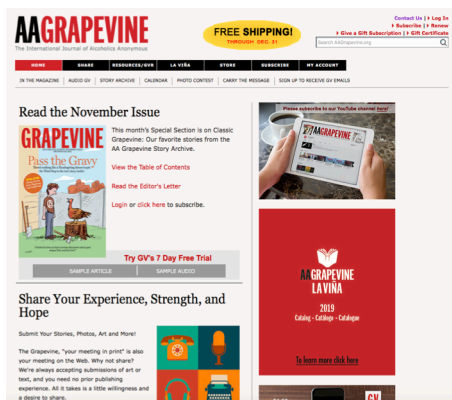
AA GRAPEVINE
The International Journal of Alcoholics Anonymous

FREE SHIPPING!
THROUGH DEC. 31

Contact Us | Log In
Give a Gift Subscription | Renew
Subscribe | Gift Certificate

Search AAGrapevine.org

HOME | SHARE | RESOURCES/GVR | LA VIÑA | STORE | SUBSCRIBE | MY ACCOUNT

IN THE MAGAZINE | AUDIO GV | STORY ARCHIVE | CALENDAR | PHOTO CONTEST | CARRY THE MESSAGE | SIGN UP TO RECEIVE GV EMAILS

Read the November Issue

GRAPEVINE
Pass the Gravy

This month's Special Section is on Classic Grapevine: Our favorite stories from the AA Grapevine Story Archive.

View the Table of Contents

Read the Editor's Letter

Login or click here to subscribe.

Try GV's 7 Day Free Trial

SAMPLE ARTICLE | SAMPLE AUDIO

Please subscribe to our YouTube channel here!

AA GRAPEVINE LA VIÑA

2019
Catalog • Catálogo • Catalogue

To learn more click here

Share Your Experience, Strength, and Hope

Submit Your Stories, Photos, Art and More!

The Grapevine, "your meeting in print" is also your meeting on the Web. Why not share? We're always accepting submissions of art or text, and you need no prior publishing experience. All it takes is a little willingness and a desire to share.